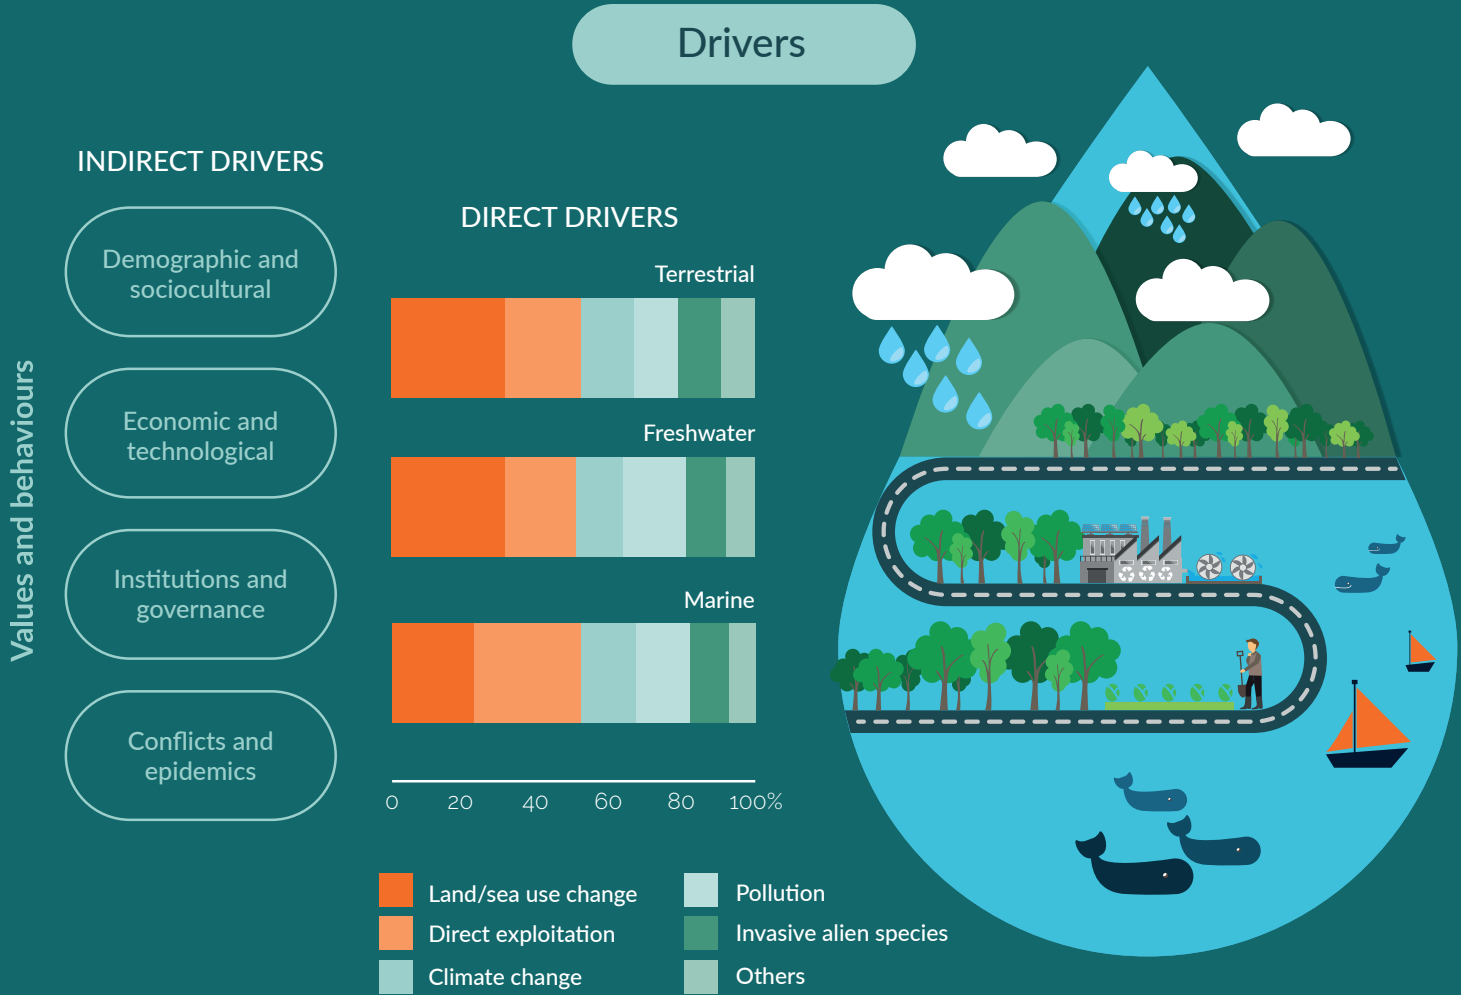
Drivers

INDIRECT DRIVERS

Values and behaviours

Demographic and sociocultural

Economic and technological

Institutions and governance

Conflicts and epidemics

DIRECT DRIVERS

Terrestrial

Freshwater

Marine

0 20 40 60 80 100%

Land/sea use change

Direct exploitation

Climate change

Pollution

Invasive alien species

Others